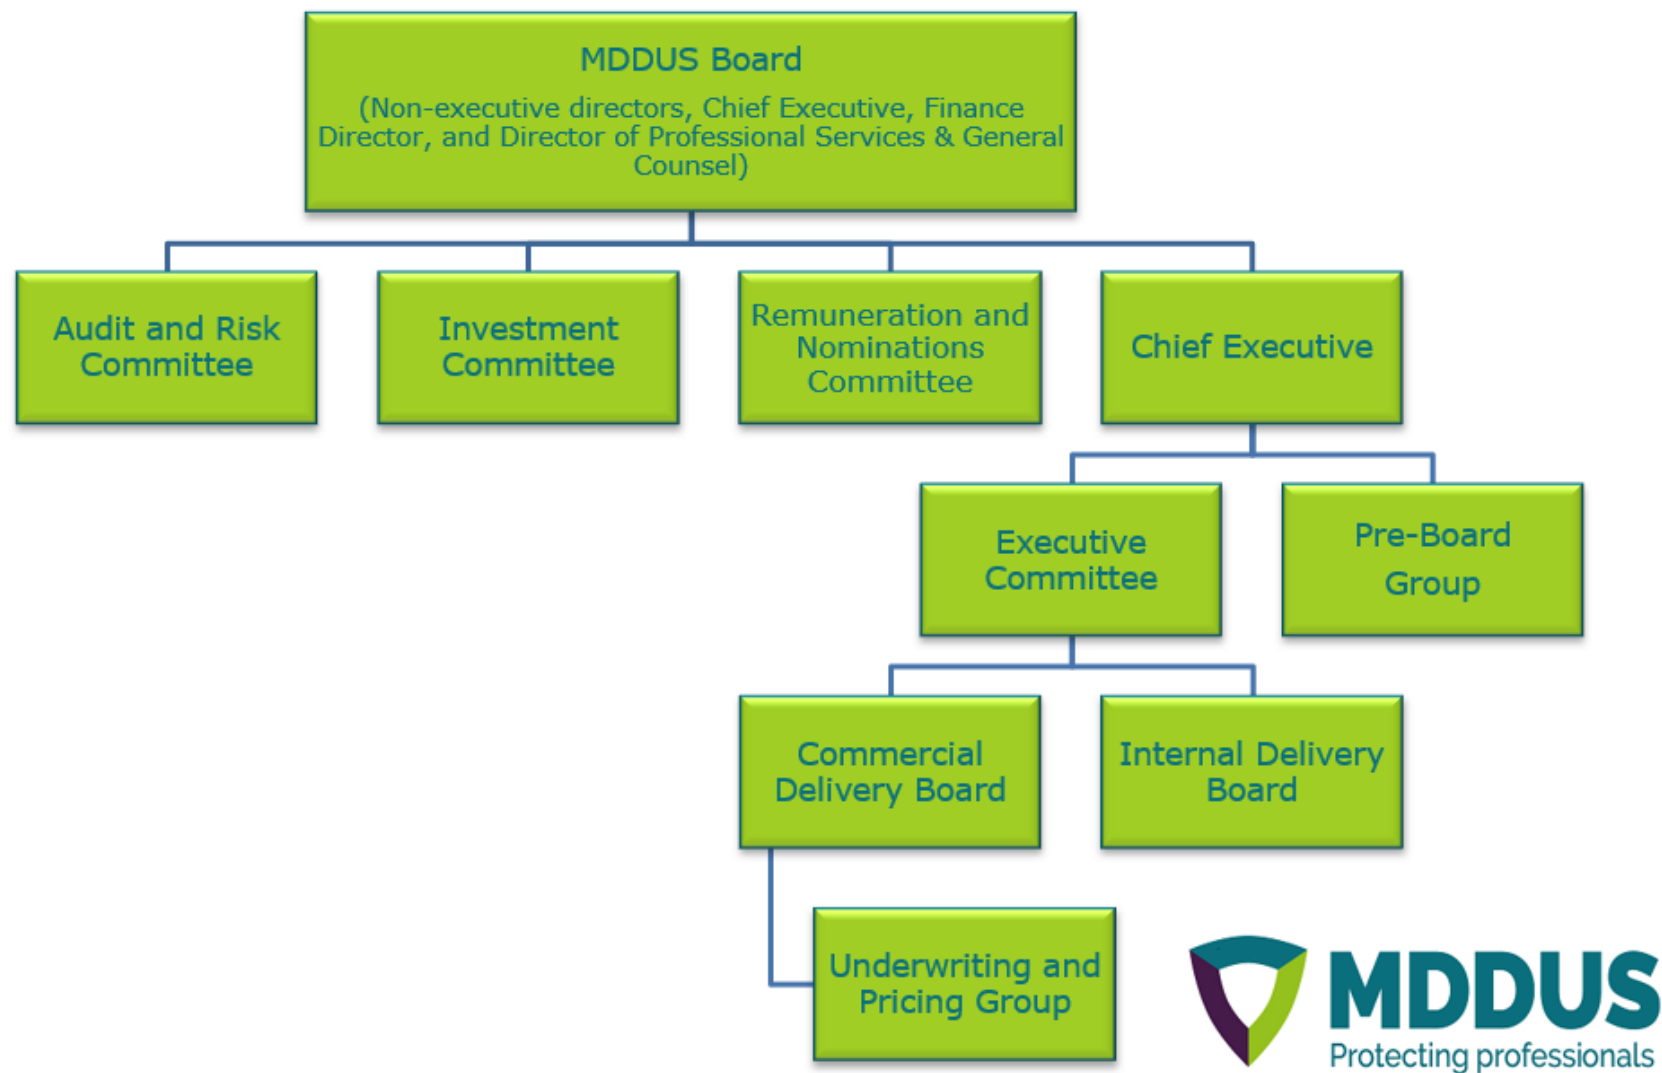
MDDUS Board
(Non-executive directors, Chief Executive, Finance Director, and Director of Professional Services & General Counsel)

Audit and Risk Committee

Investment Committee

Remuneration and Nominations Committee

Chief Executive

Executive Committee

Pre-Board Group

Commercial Delivery Board

Internal Delivery Board

Underwriting and Pricing Group

MDDUS
Protecting professionals